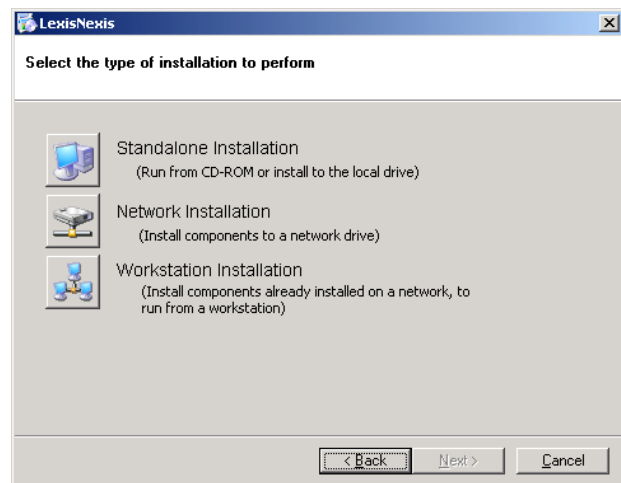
LexisNexis

Select the type of installation to perform

Standalone Installation
(Run from CD-ROM or install to the local drive)

Network Installation
(Install components to a network drive)

Workstation Installation
(Install components already installed on a network, to run from a workstation)

< Back
Next >
Cancel